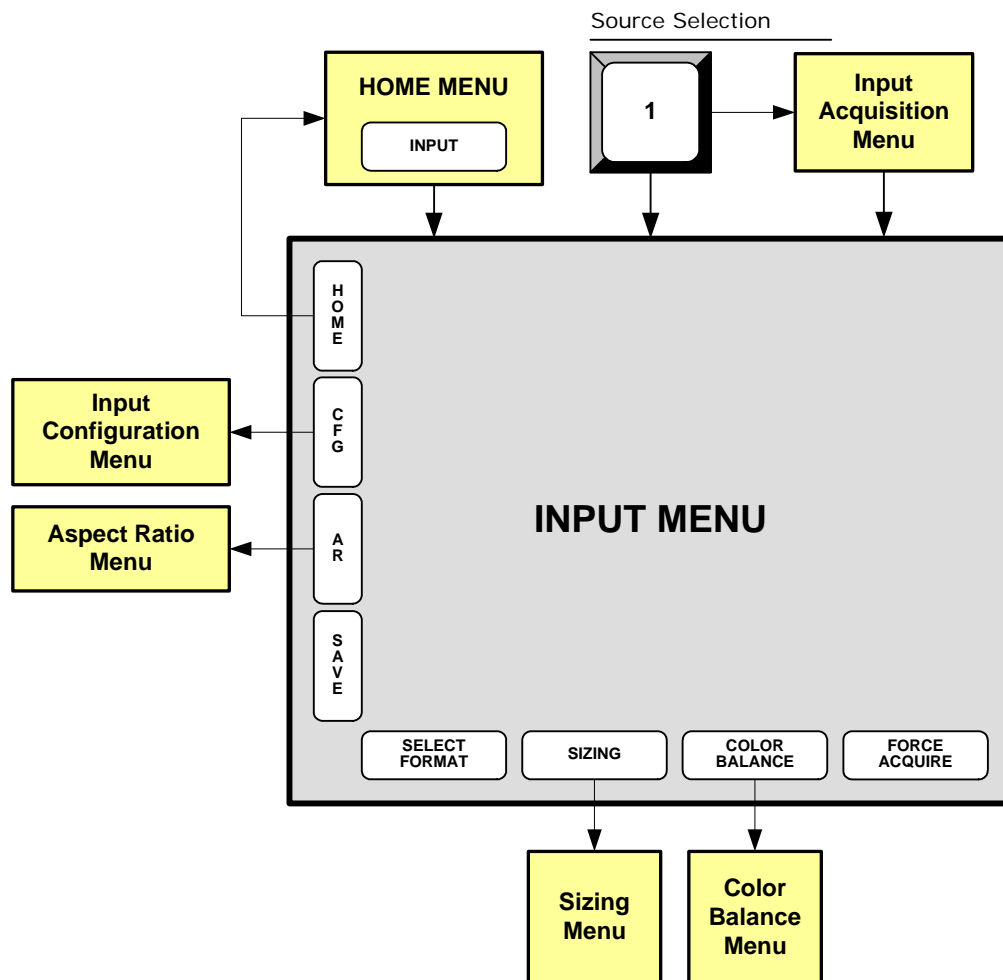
Source Selection

HOME MENU

INPUT

1

Input Acquisition Menu

HOME

Input Configuration Menu

CFG

Aspect Ratio Menu

AR

INPUT MENU

SAVE

SELECT FORMAT

SIZING

COLOR BALANCE

FORCE ACQUIRE

Sizing Menu

Color Balance Menu